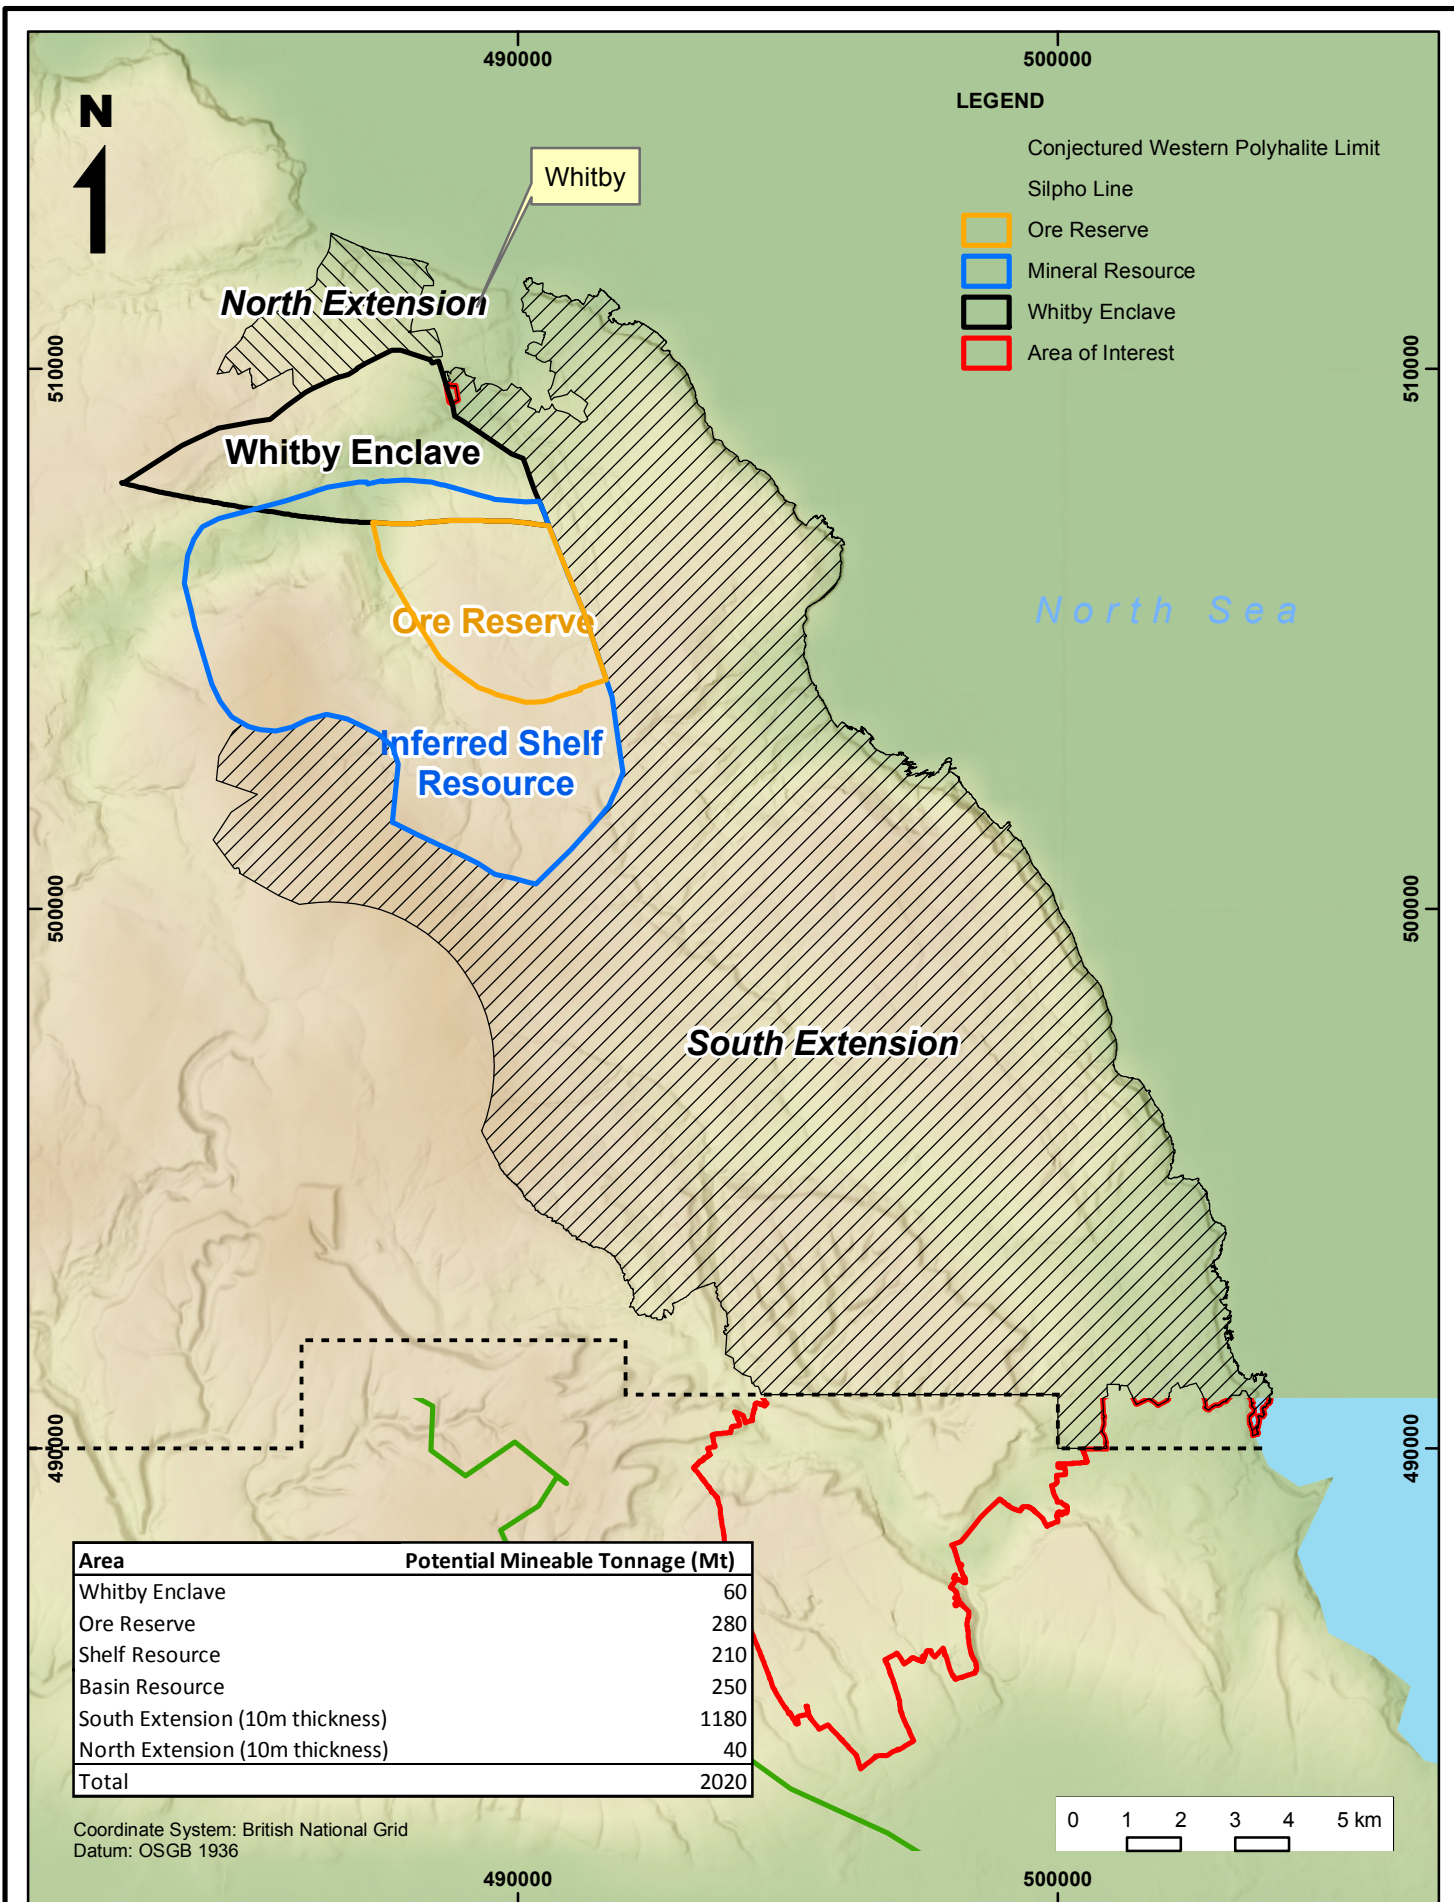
490000

500000

N

LEGEND

Conjectured Western Polyhalite Limit

Silpho Line

Ore Reserve

Mineral Resource

Whitby Enclave

Area of Interest

Whitby

North Extension

510000

510000

Whitby Enclave

North Sea

Ore Reserve

Inferred Shelf Resource

500000

500000

South Extension

490000

490000

| Area | Potential Mineable Tonnage (Mt) |
|---|---|
| Whitby Enclave | 60 |
| Ore Reserve | 280 |
| Shelf Resource | 210 |
| Basin Resource | 250 |
| South Extension (10m thickness) | 1180 |
| North Extension (10m thickness) | 40 |
| Total | 2020 |

0 1 2 3 4 5 km

Coordinate System: British National Grid
Datum: OSGB 1936

490000

500000